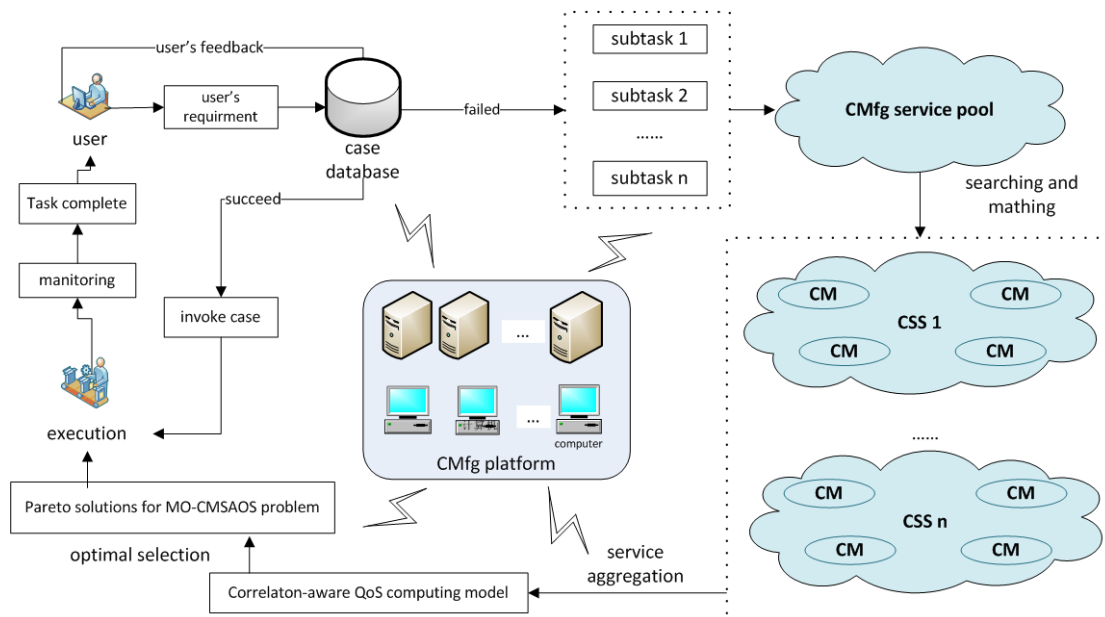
user's feedback

user

user's requirment

case database

failed

subtask 1

subtask 2

......

subtask n

CMfg service pool

searching and mathing

Task complete

manitoring

succeed

invoke case

...

...

计算机

computer

CMfg platform

CM

CM

CSS 1

CM

CM

......

CM

CM

CSS n

CM

CM

execution

Pareto solutions for MO-CMSAOS problem

optimal selection

service aggregation

Correlaton-aware QoS computing model